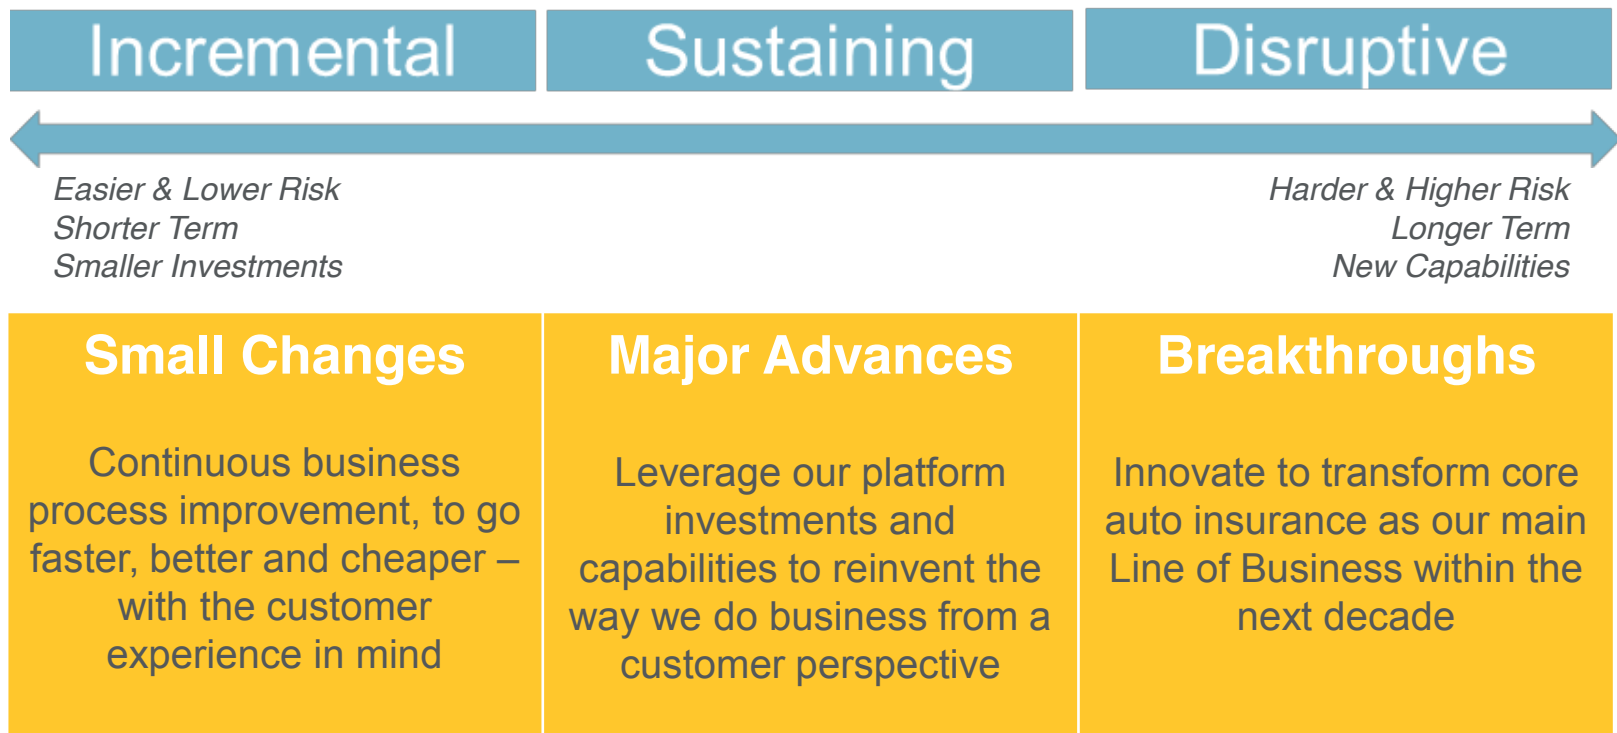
Incremental

Sustaining

Disruptive

Easier & Lower Risk
Shorter Term
Smaller Investments

Harder & Higher Risk
Longer Term
New Capabilities

Small Changes

Continuous business process improvement, to go faster, better and cheaper – with the customer experience in mind

Major Advances

Leverage our platform investments and capabilities to reinvent the way we do business from a customer perspective

Breakthroughs

Innovate to transform core auto insurance as our main Line of Business within the next decade